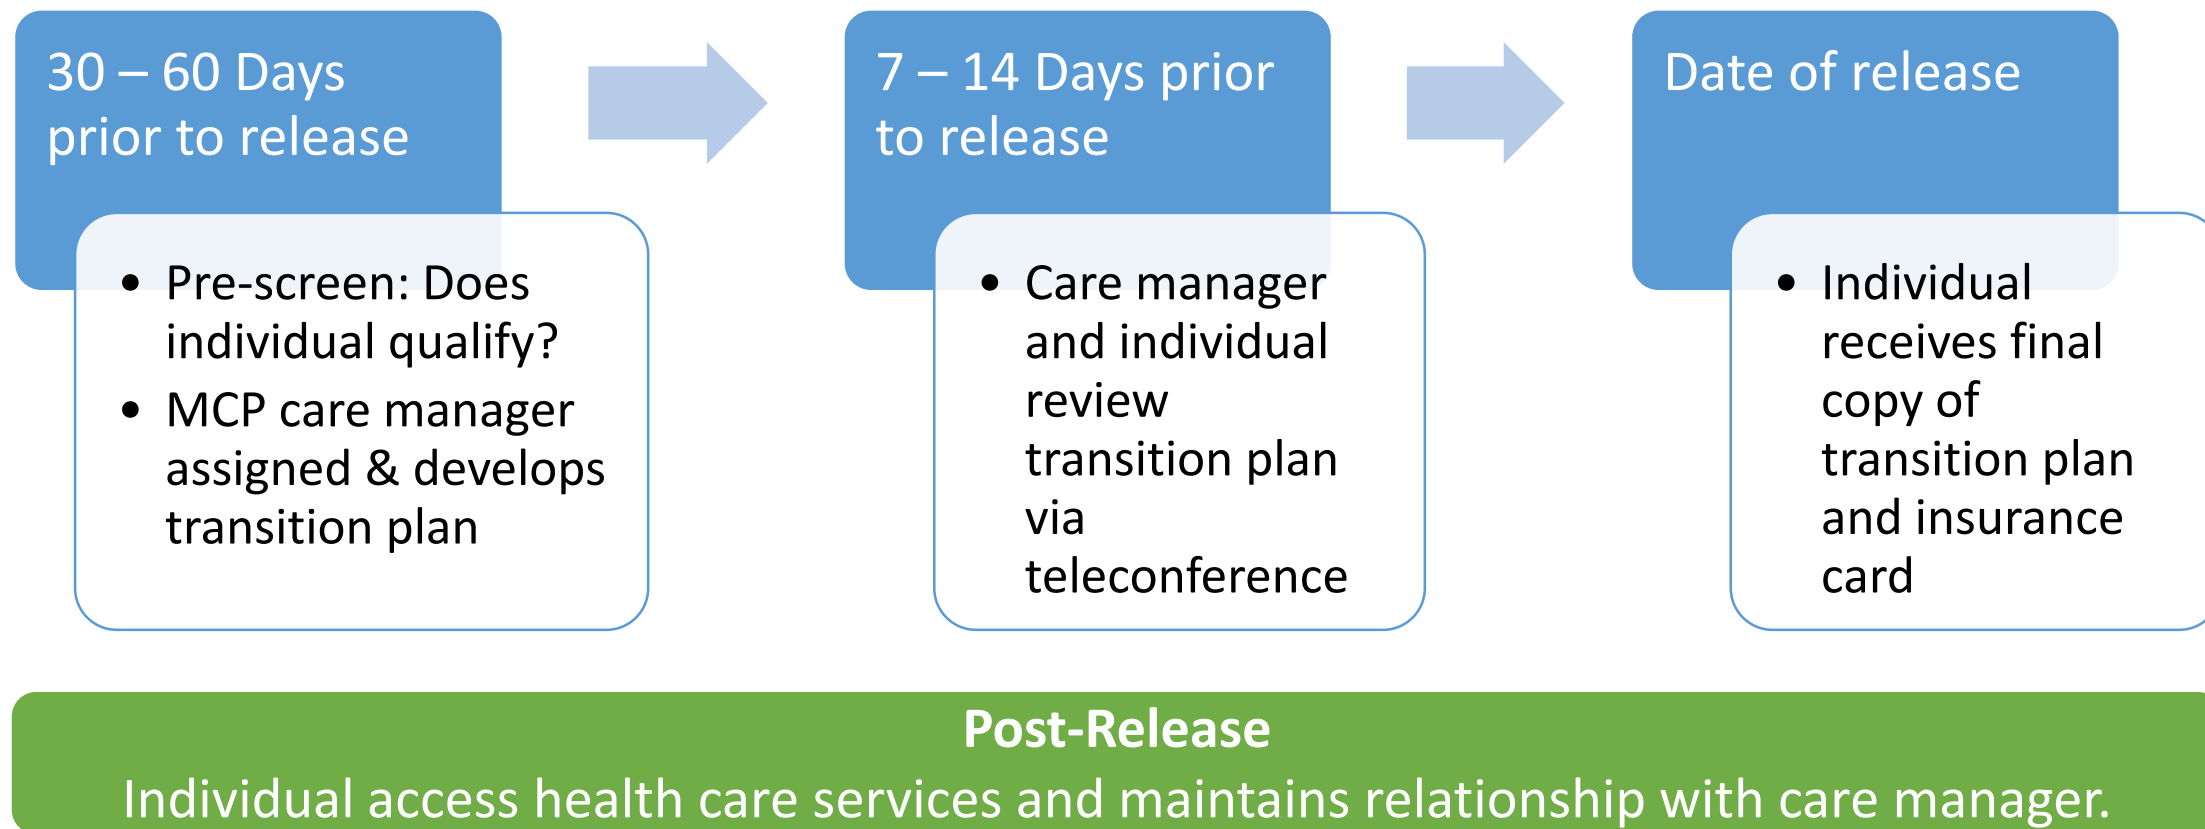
30 – 60 Days prior to release

• Pre-screen: Does individual qualify?
• MCP care manager assigned & develops transition plan

7 – 14 Days prior to release

• Care manager and individual review transition plan via teleconference

Date of release

• Individual receives final copy of transition plan and insurance card

**Post-Release**
Individual access health care services and maintains relationship with care manager.